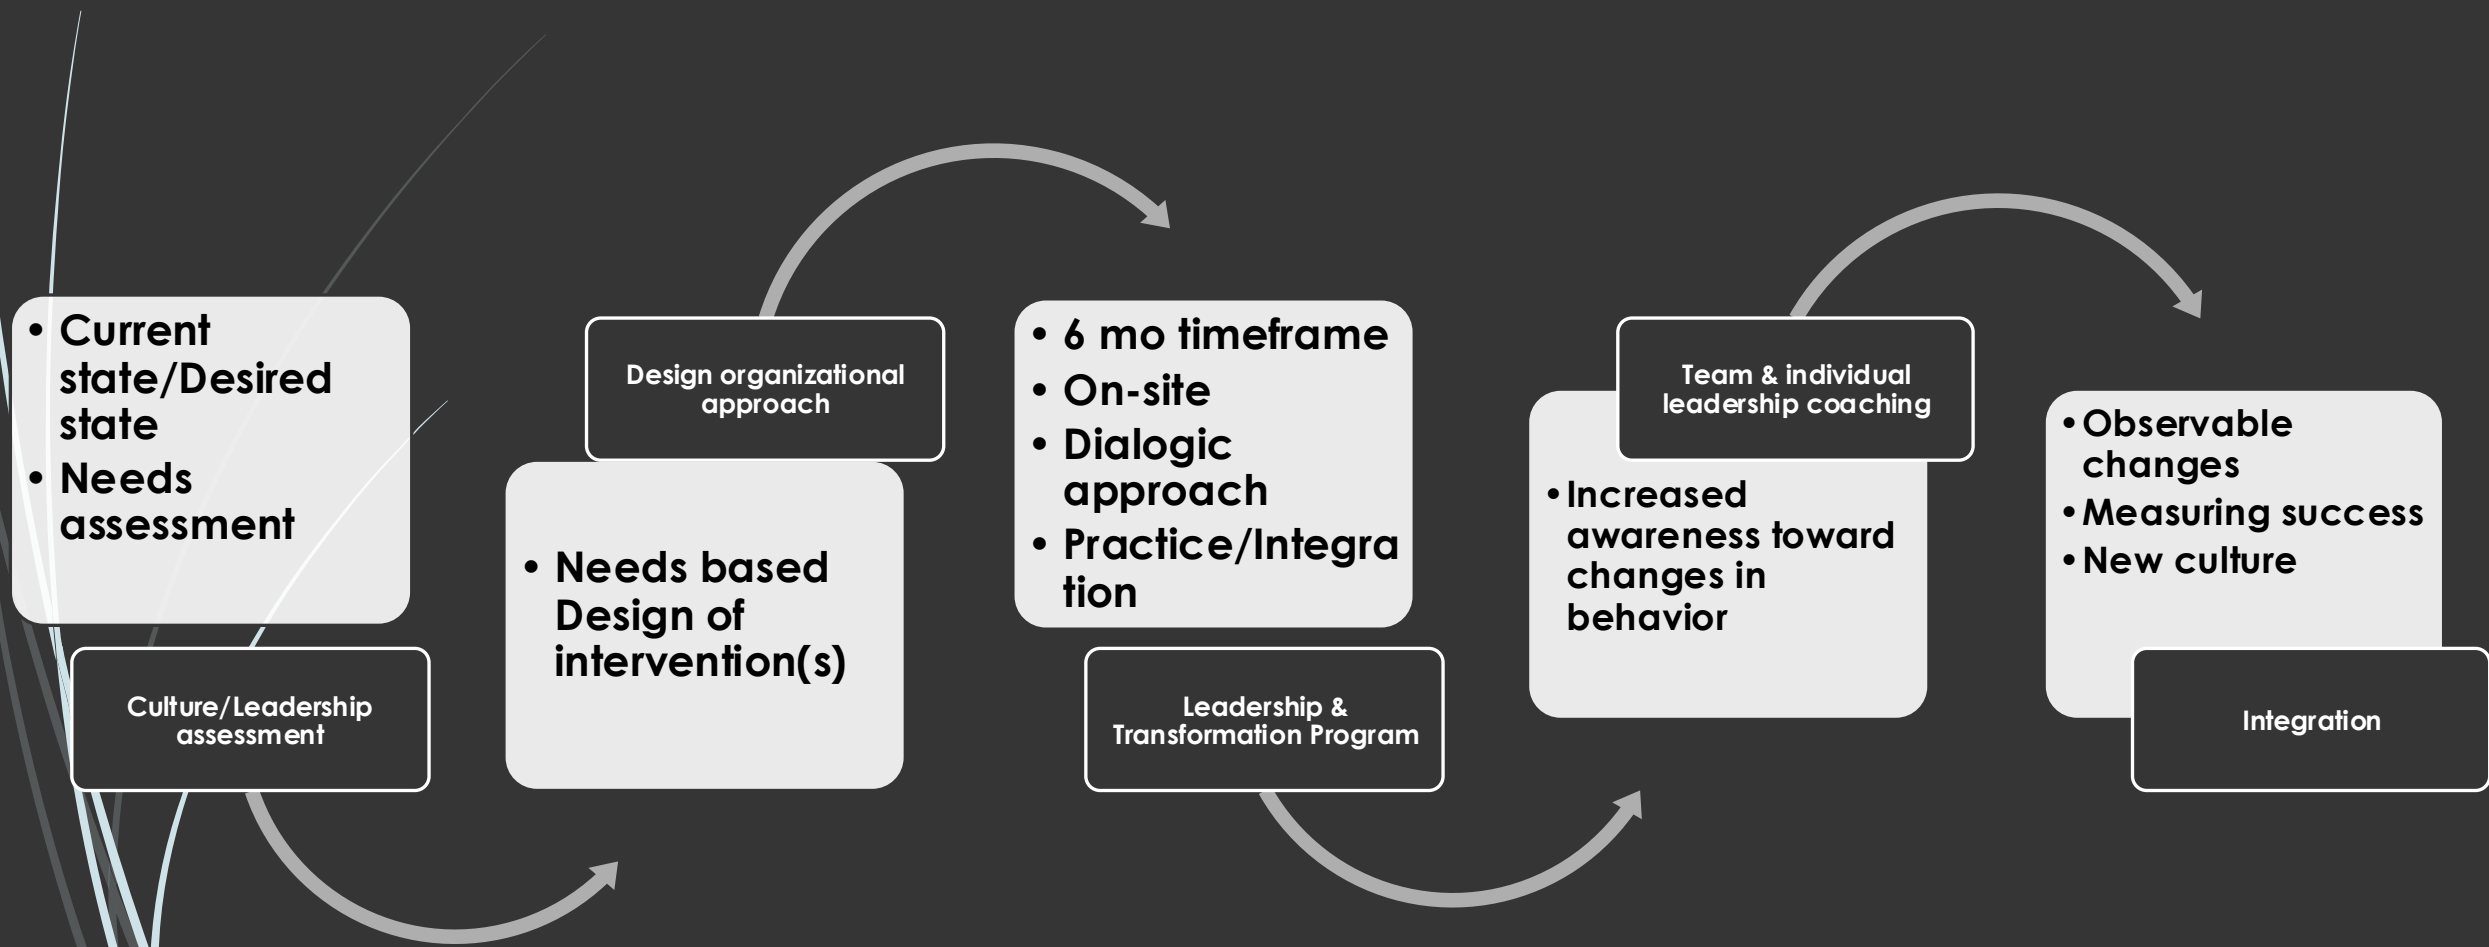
- Current state/Desired state
- Needs assessment

Culture/Leadership assessment

Design organizational approach

- Needs based Design of intervention(s)

- 6 mo timeframe
- On-site
- Dialogic approach
- Practice/Integration

Leadership & Transformation Program

Team & individual leadership coaching

- Increased awareness toward changes in behavior

- Observable changes
- Measuring success
- New culture

Integration